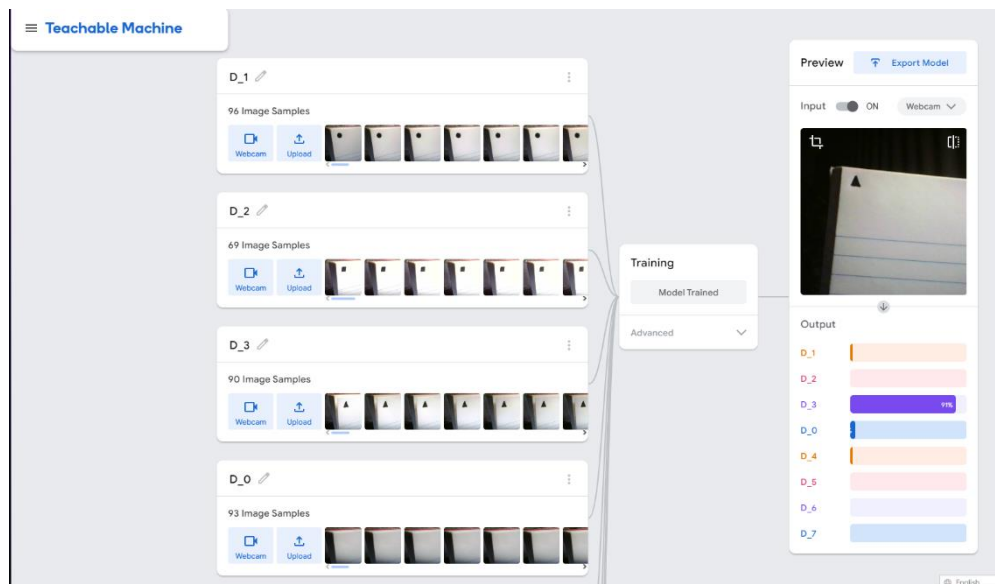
Teachable Machine

D_1

96 Image Samples

Webcam Upload

D_2

69 Image Samples

Webcam Upload

D_3

90 Image Samples

Webcam Upload

D_0

93 Image Samples

Webcam Upload

Training

Model Trained

Advanced

Preview

Export Model

Input ON Webcam

Output

D_1

D_2

D_3 91%

D_0

D_4

D_5

D_6

D_7

English